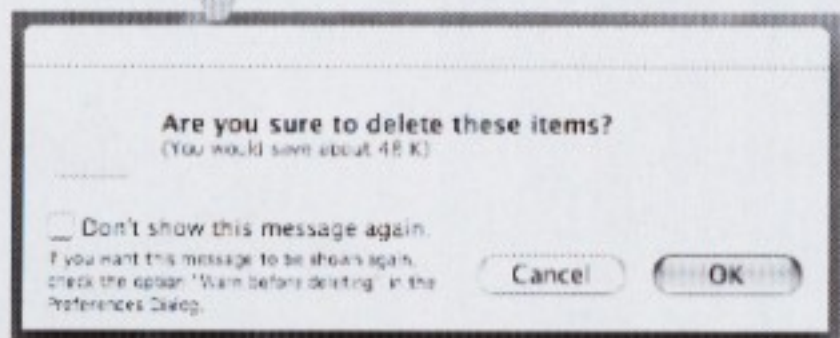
Are you sure to delete these items?
(You would save about 48 K)

Don't show this message again.

If you want this message to be shown again, check the option "Warn before deleting" in the Preferences Dialog.

Cancel

OK